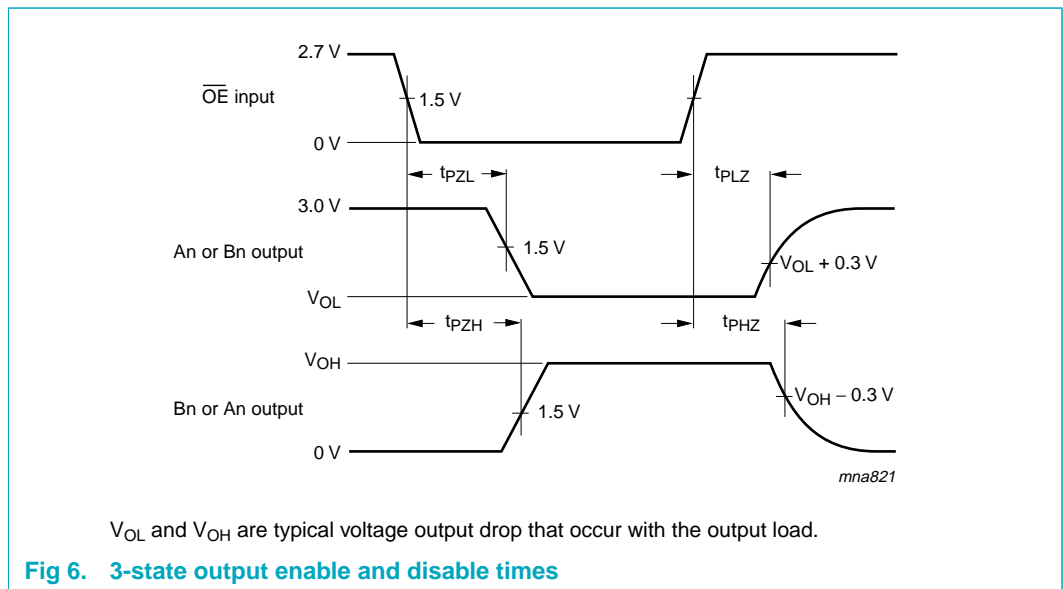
2.7 V

$\overline{OE}$ input

1.5 V

0 V

$t_{PZL}$

$t_{PLZ}$

3.0 V

An or Bn output

1.5 V

$V_{OL}$ + 0.3 V

$V_{OL}$

$t_{PZH}$

$t_{PHZ}$

$V_{OH}$

Bn or An output

1.5 V

$V_{OH}$ – 0.3 V

0 V

mna821

$V_{OL}$ and $V_{OH}$ are typical voltage output drop that occur with the output load.

Fig 6. 3-state output enable and disable times